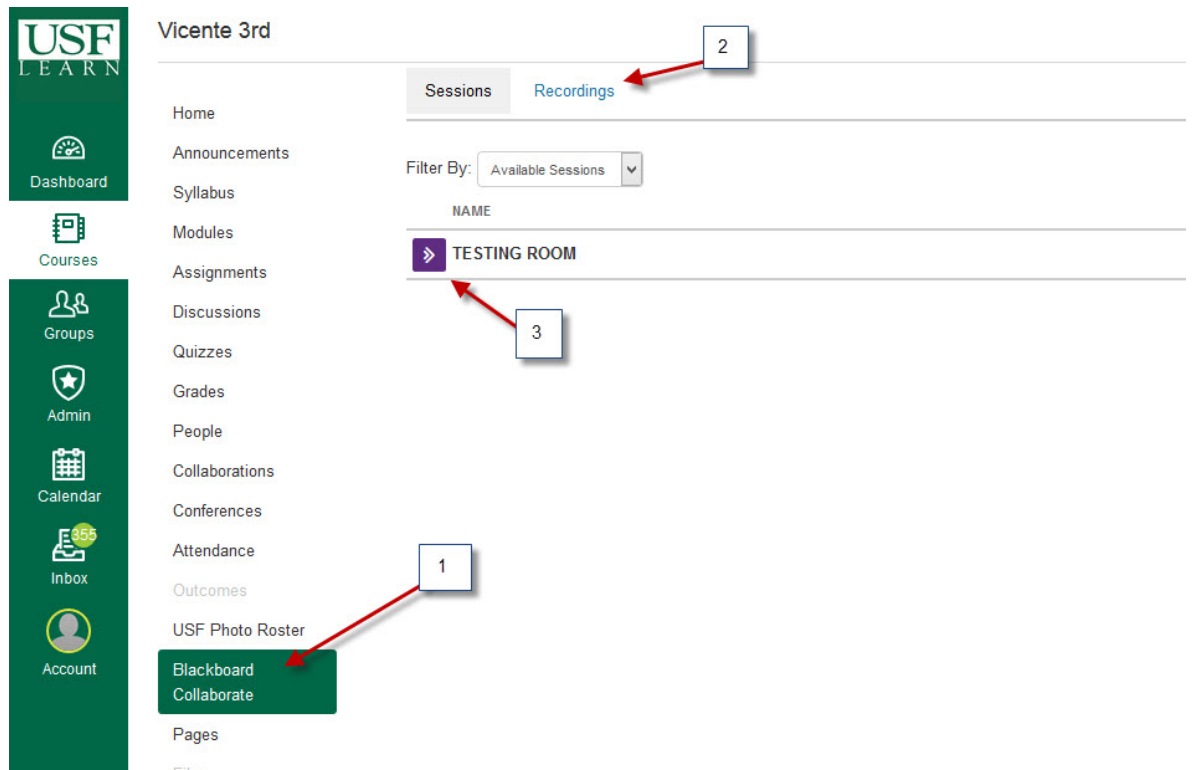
USF
LEARN

Dashboard

Courses

Groups

Admin

Calendar

355
Inbox

Account

Vicente 3rd

Home
Announcements
Syllabus
Modules
Assignments
Discussions
Quizzes
Grades
People
Collaborations
Conferences
Attendance
Outcomes
USF Photo Roster
Blackboard Collaborate
Pages

Sessions
Recordings

2

Filter By: Available Sessions

NAME

TESTING ROOM

3

1